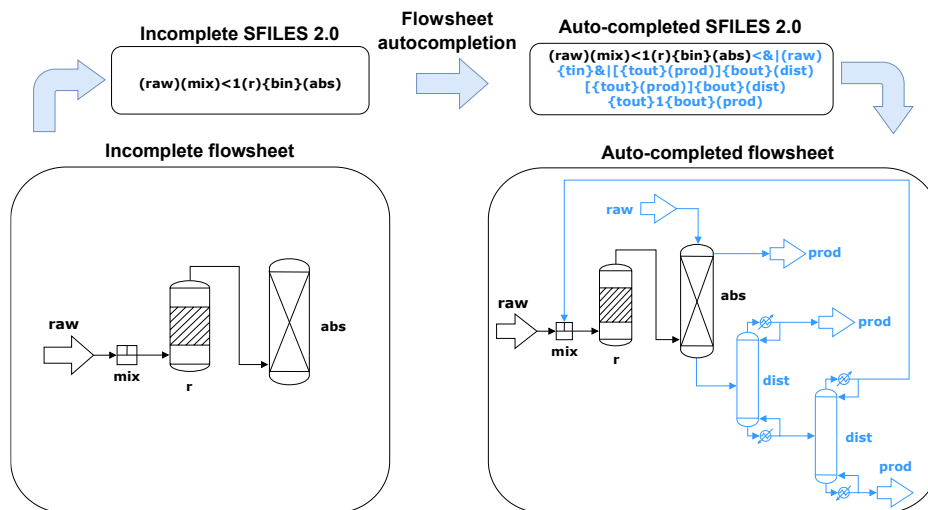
Incomplete SFILES 2.0

(raw)(mix)<1(r){bin}(abs)

Flowsheet autocompletion

Auto-completed SFILES 2.0

(raw)(mix)<1(r){bin}(abs)<&|(raw){tin}&|[{tout}(prod)]{bout}(dist)[{tout}(prod)]{bout}(dist){tout}1{bout}(prod)

Incomplete flowsheet

raw
mix
r
abs

Auto-completed flowsheet

raw
prod
raw
abs
prod
mix
r
dist
dist
prod